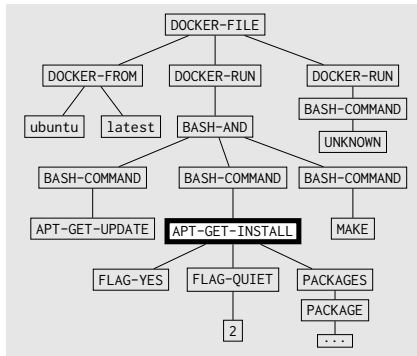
DOCKER-FILE

DOCKER-FROM

DOCKER-RUN

DOCKER-RUN

ubuntu

latest

BASH-AND

BASH-COMMAND

UNKNOWN

BASH-COMMAND

BASH-COMMAND

BASH-COMMAND

APT-GET-UPDATE

APT-GET-INSTALL

MAKE

FLAG-YES

FLAG-QUIET

PACKAGES

PACKAGE

2

...